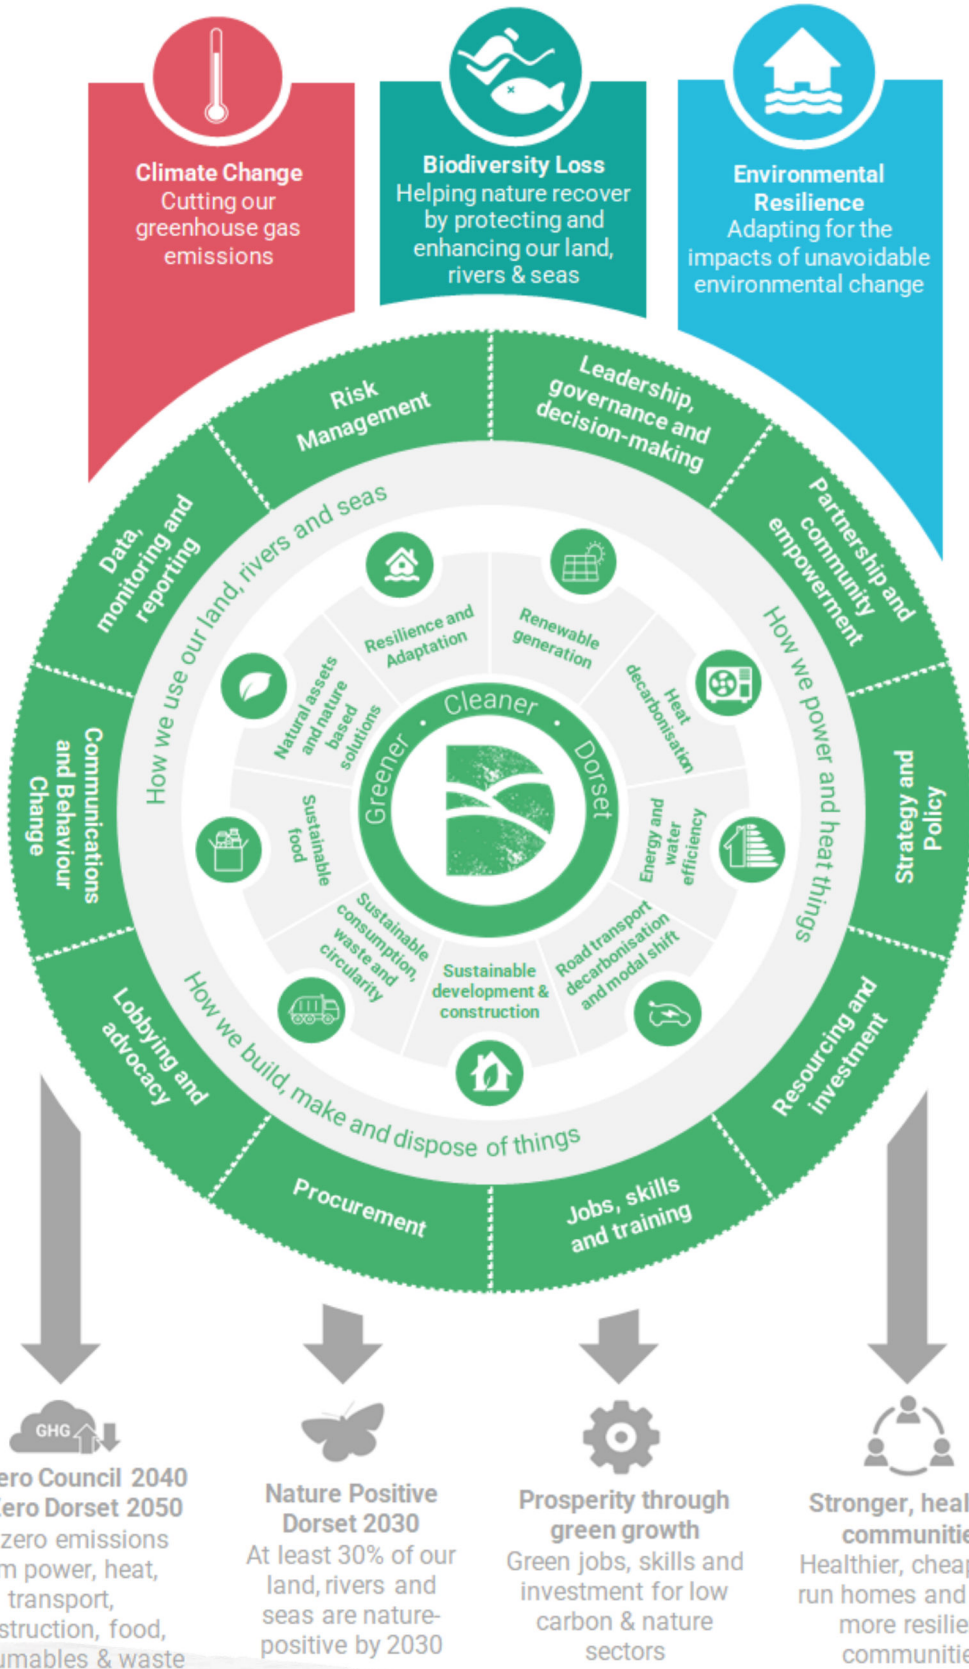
Climate Change
Cutting our greenhouse gas emissions

Biodiversity Loss
Helping nature recover by protecting and enhancing our land, rivers & seas

Environmental Resilience
Adapting for the impacts of unavoidable environmental change

Risk Management

Leadership, governance and decision-making

Partnership and community empowerment

Strategy and Policy

Resourcing and investment

Jobs, skills and training

Procurement

Lobbying and advocacy

Communications and Behaviour Change

Data, monitoring and reporting

How we use our land, rivers and seas

How we power and heat things

How we build, make and dispose of things

Resilience and Adaptation

Renewable generation

Heat decarbonisation

Energy and water efficiency

Road transport decarbonisation and modal shift

Sustainable development & construction

Sustainable consumption, waste and circularity

Sustainable food

Natural assets and nature based solutions

Cleaner • Dorset • Greener •

GHG

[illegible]ero Council 2040
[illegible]ero Dorset 2050
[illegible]zero emissions
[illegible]m power, heat,
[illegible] transport,
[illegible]struction, food,
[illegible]umables & waste

Nature Positive Dorset 2030
At least 30% of our land, rivers and seas are nature-positive by 2030

Prosperity through green growth
Green jobs, skills and investment for low carbon & nature sectors

Stronger, heal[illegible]
communitie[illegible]
Healthier, chea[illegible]
run homes and
more resilie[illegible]
communitie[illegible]